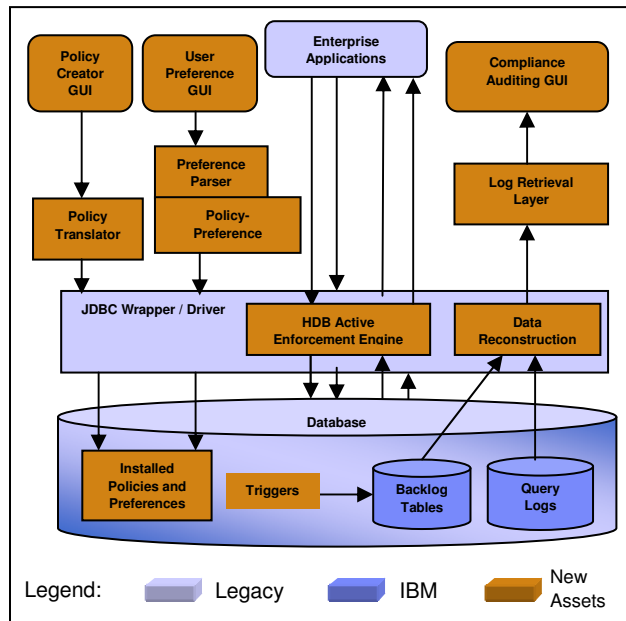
Policy Creator GUI

User Preference GUI

Enterprise Applications

Compliance Auditing GUI

Preference Parser

Policy-Preference

Policy Translator

Log Retrieval Layer

JDBC Wrapper / Driver

HDB Active Enforcement Engine

Data Reconstruction

Database

Installed Policies and Preferences

Triggers

Backlog Tables

Query Logs

Legend: Legacy IBM New Assets